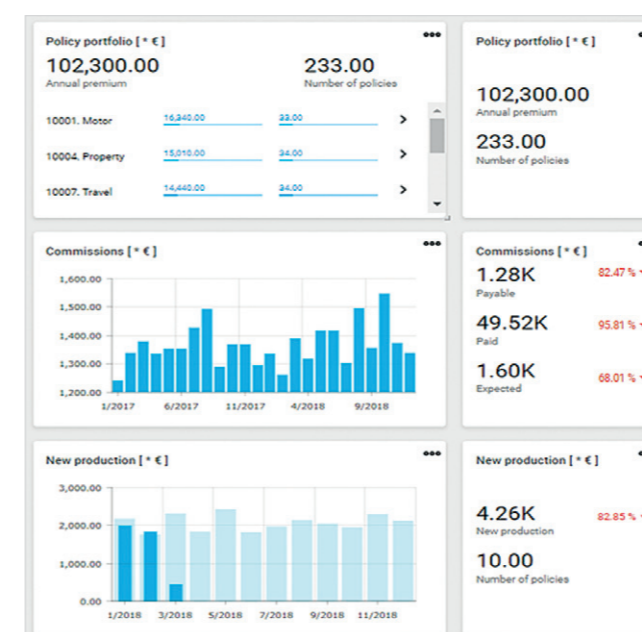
Policy portfolio [ * € ]

•••

102,300.00
Annual premium

233.00
Number of policies

10001. Motor 16,340.00 33.00 >

10004. Property 15,010.00 34.00 >

10007. Travel 14,440.00 34.00 >

Policy portfolio [ * € ]

102,300.00
Annual premium

233.00
Number of policies

Commissions [ * € ]

•••

1,600.00
1,500.00
1,400.00
1,300.00
1,200.00

1/2017 6/2017 11/2017 4/2018 9/2018

Commissions [ * € ]

1.28K
Payable

82.47 %

49.52K
Paid

95.81 %

1.60K
Expected

68.01 %

New production [ * € ]

•••

3,000.00
2,000.00
1,000.00
0.00

1/2018 3/2018 5/2018 7/2018 9/2018 11/2018

New production [ * € ]

4.26K
New production

82.85 %

10.00
Number of policies